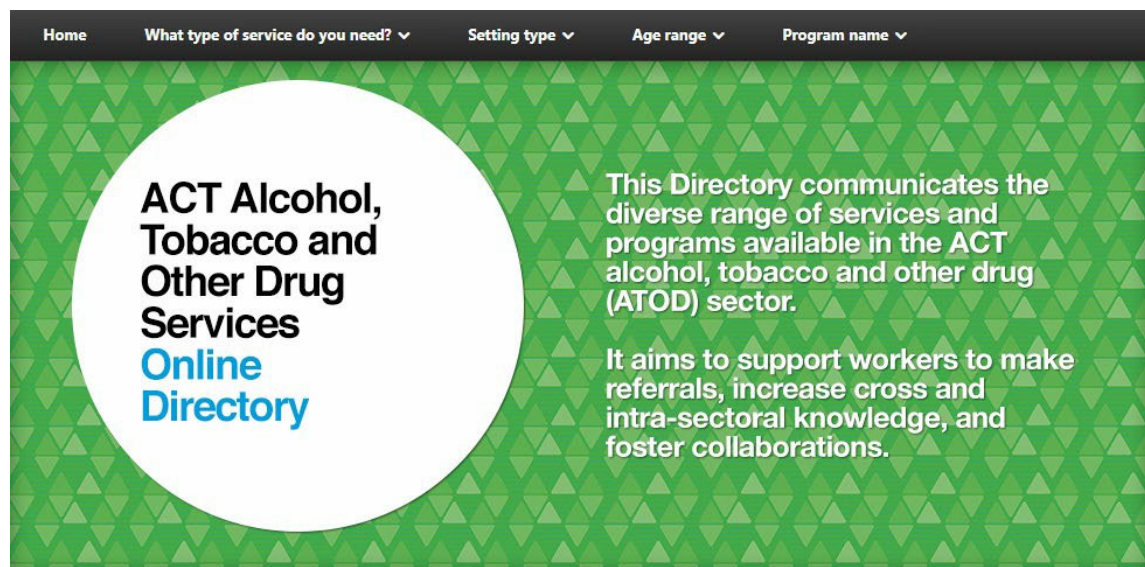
Home What type of service do you need? Setting type Age range Program name

ACT Alcohol, Tobacco and Other Drug Services Online Directory

This Directory communicates the diverse range of services and programs available in the ACT alcohol, tobacco and other drug (ATOD) sector.

It aims to support workers to make referrals, increase cross and intra-sectoral knowledge, and foster collaborations.